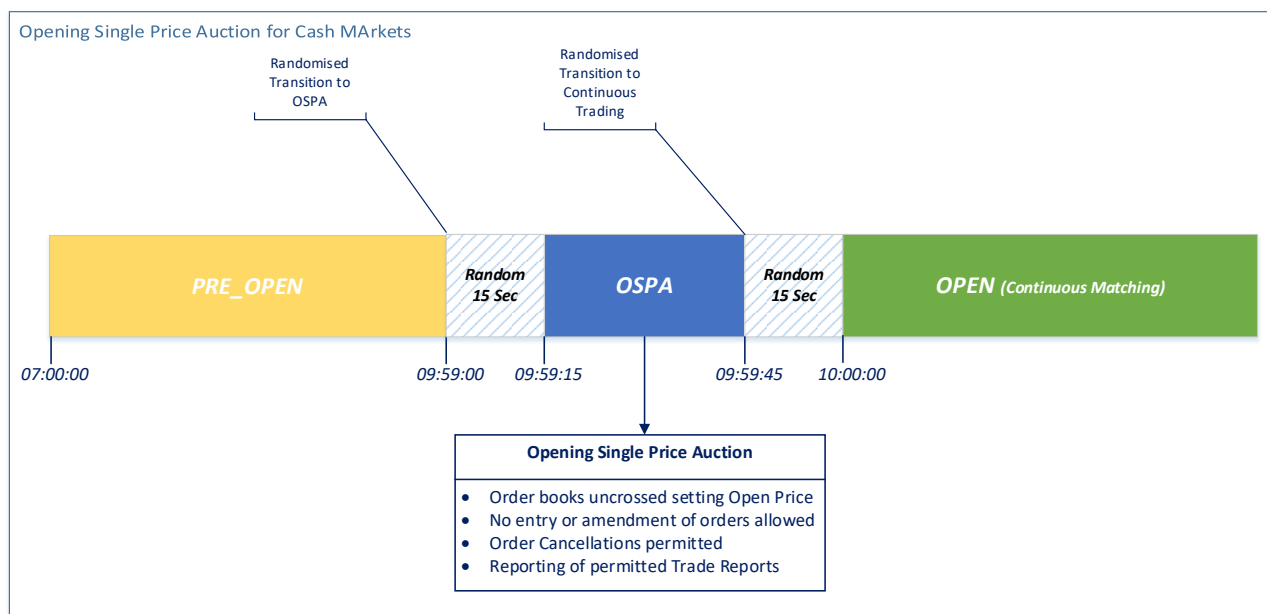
Opening Single Price Auction for Cash MArkets

Randomised Transition to OSPA

Randomised Transition to Continuous Trading

PRE_OPEN

Random 15 Sec

OSPA

Random 15 Sec

OPEN (Continuous Matching)

07:00:00

09:59:00

09:59:15

09:59:45

10:00:00

Opening Single Price Auction

- Order books uncrossed setting Open Price
- No entry or amendment of orders allowed
- Order Cancellations permitted
- Reporting of permitted Trade Reports